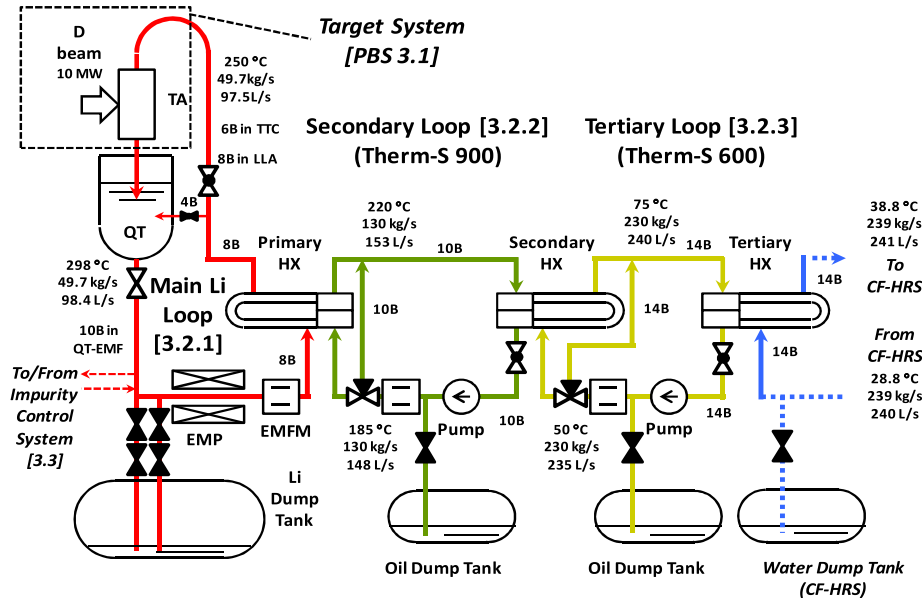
Target System [PBS 3.1]

D beam 10 MW

TA

250 °C 49.7kg/s 97.5L/s

6B in TTC

8B in LLA

4B

QT

8B

298 °C 49.7 kg/s 98.4 L/s

Main Li Loop [3.2.1]

10B in QT-EMF

To/From Impurity Control System [3.3]

8B

EMP

EMFM

Li Dump Tank

Secondary Loop [3.2.2] (Therm-S 900)

Tertiary Loop [3.2.3] (Therm-S 600)

220 °C 130 kg/s 153 L/s

10B

Primary HX

10B

185 °C 130 kg/s 148 L/s

Pump

10B

Oil Dump Tank

75 °C 230 kg/s 240 L/s

14B

Secondary HX

14B

50 °C 230 kg/s 235 L/s

Pump

14B

Oil Dump Tank

Tertiary HX

38.8 °C 239 kg/s 241 L/s

14B

To CF-HRS

From CF-HRS

14B

28.8 °C 239 kg/s 240 L/s

Water Dump Tank (CF-HRS)